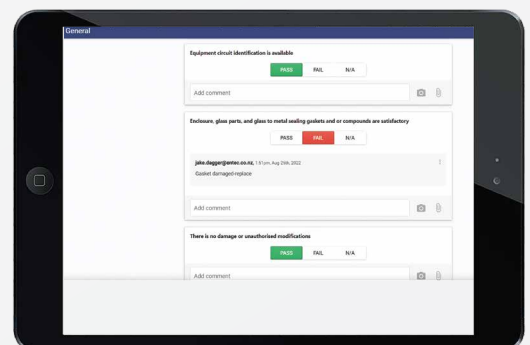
General

Equipment circuit identification is available

PASS FAIL N/A

Add comment

Enclosure, glass parts, and glass to metal sealing gaskets and or compounds are satisfactory

PASS FAIL N/A

jake.dagger@emtec.co.nz, 1:41pm, Aug 25th, 2022

Gasket damaged-replace

Add comment

There is no damage or unauthorised modifications

PASS FAIL N/A

Add comment